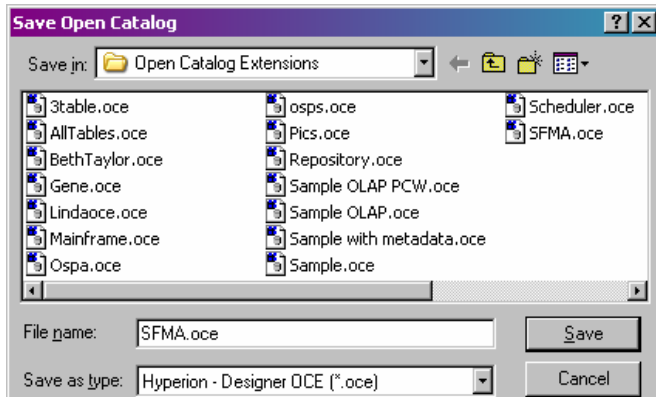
Save Open Catalog

?

Save in: Open Catalog Extensions

3table.oce
AllTables.oce
BethTaylor.oce
Gene.oce
Lindaoce.oce
Mainframe.oce
Ospa.oce

osps.oce
Pics.oce
Repository.oce
Sample OLAP PCW.oce
Sample OLAP.oce
Sample with metadata.oce
Sample.oce

Scheduler.oce
SFMA.oce

File name: SFMA.oce

Save

Save as type: Hyperion - Designer OCE (*.oce)

Cancel